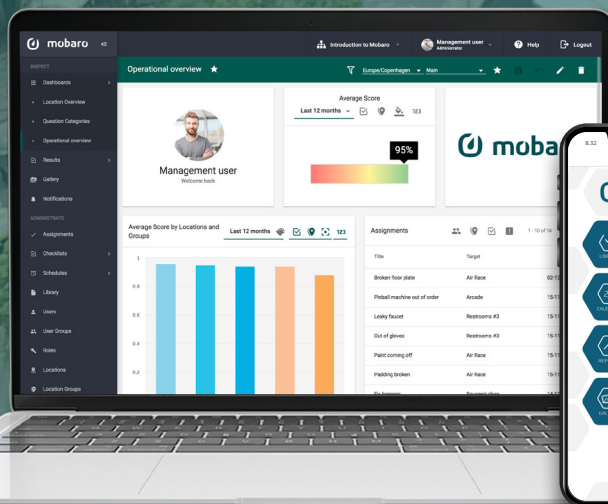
mobaro

Introduction to Mobaro

Management user
Administrator

Help

Logout

INSPECT

Dashboards

Location Overview

Question Categories

Operational overview

Results

Gallery

Notifications

ADMINISTRATE

Assignments

Checklists

Schedules

Library

Users

User Groups

Roles

Locations

Location Groups

Operational overview

Europe/Copenhagen

Main

Management user
Welcome back

Average Score

Last 12 months

123

95%

mobaro

Average Score by Locations and Groups

Last 12 months

123

1

0.8

0.6

0.4

Assignments

1 - 10 of 14

| Title | Target |
|---|---|
| Broken floor plate | Air Race |
| Pinball machine out of order | Arcade |
| Leaky faucet | Restrooms #3 |
| Out of gloves | Restrooms #3 |
| Paint coming off | Air Race |
| Padding broken | Air Race |

8.32